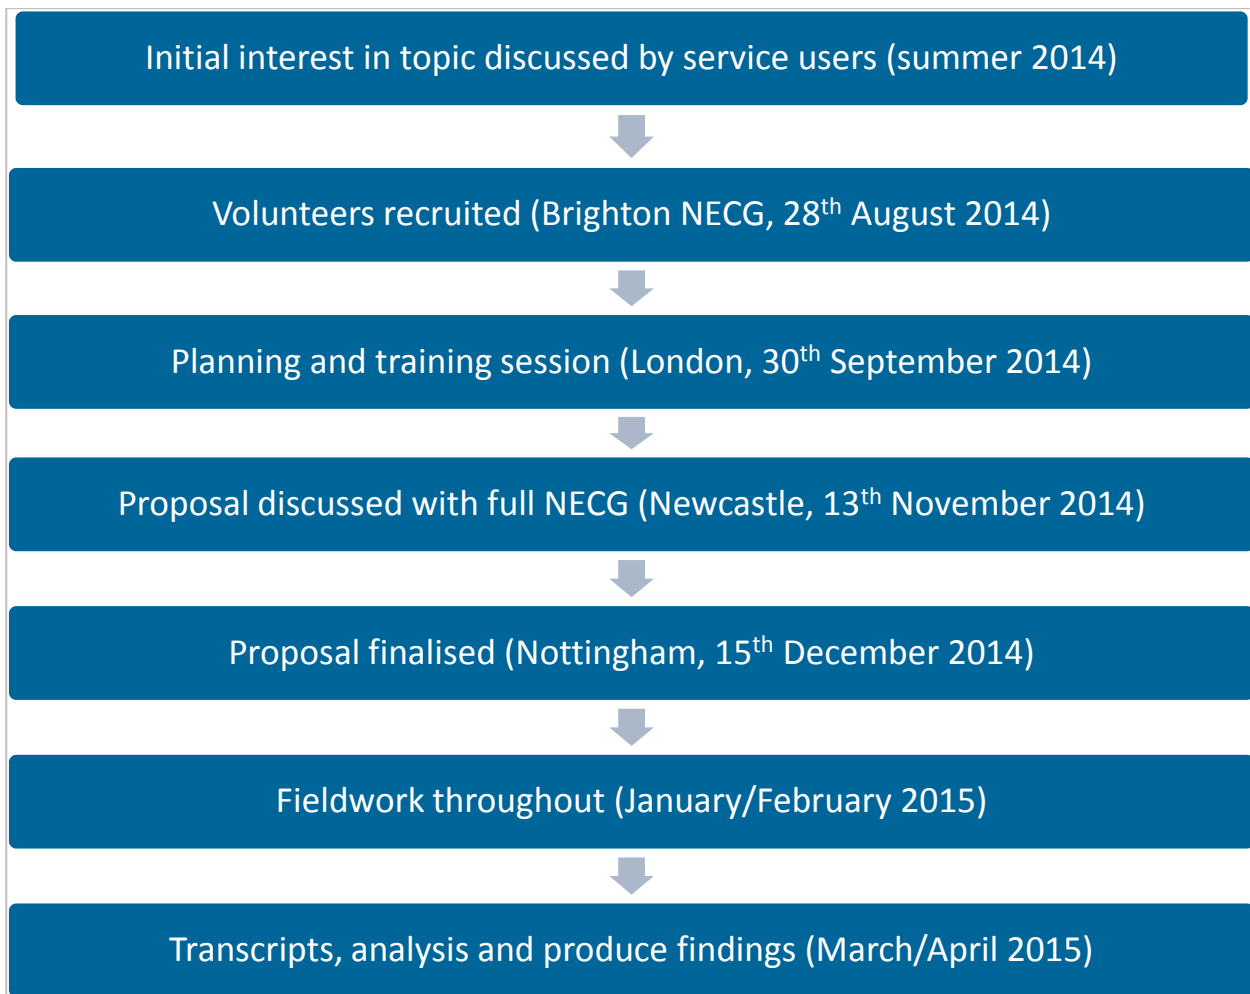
Initial interest in topic discussed by service users (summer 2014)

Volunteers recruited (Brighton NECG, 28$^{th}$ August 2014)

Planning and training session (London, 30$^{th}$ September 2014)

Proposal discussed with full NECG (Newcastle, 13$^{th}$ November 2014)

Proposal finalised (Nottingham, 15$^{th}$ December 2014)

Fieldwork throughout (January/February 2015)

Transcripts, analysis and produce findings (March/April 2015)